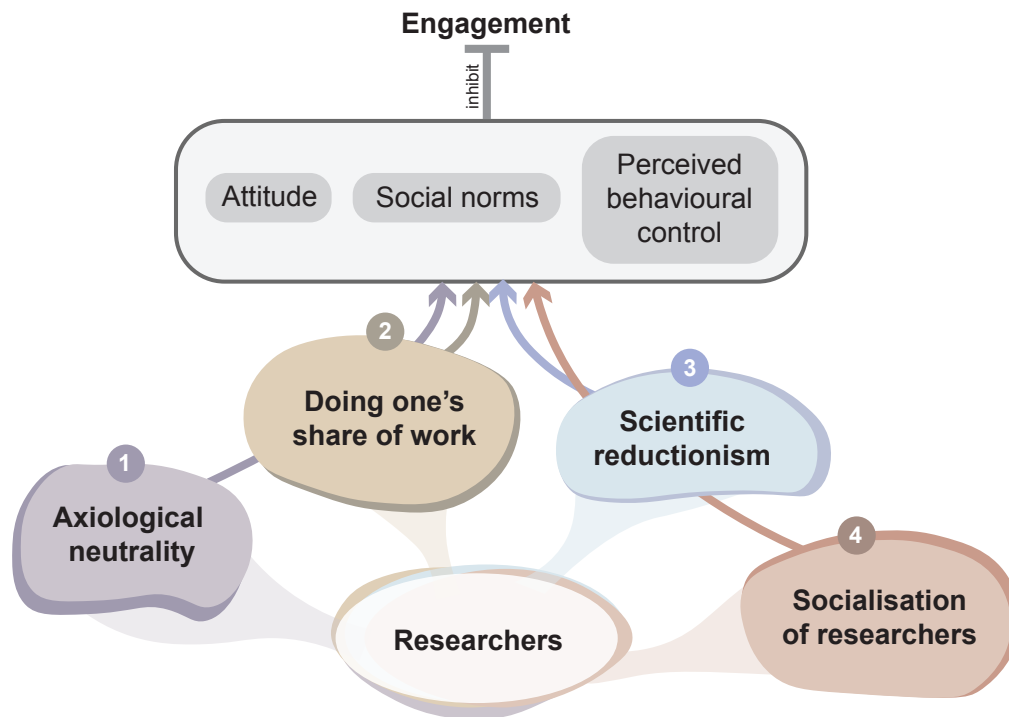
Engagement

inhibit

Attitude

Social norms

Perceived behavioural control

2

Doing one's share of work

3

Scientific reductionism

1

Axiological neutrality

4

Socialisation of researchers

Researchers